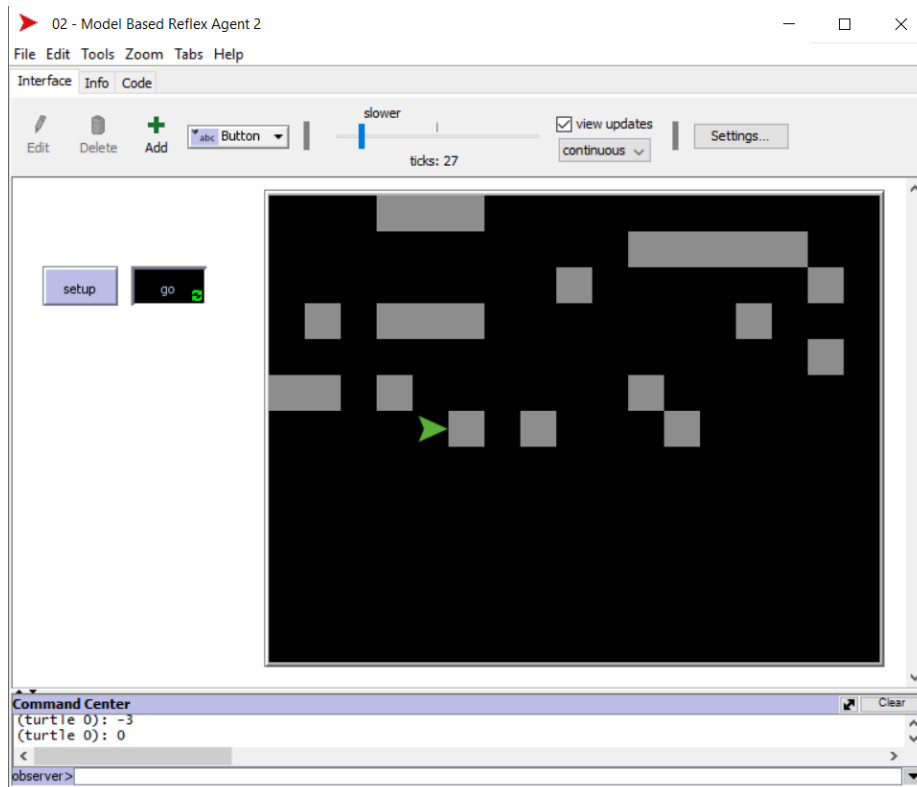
02 - Model Based Reflex Agent 2

File Edit Tools Zoom Tabs Help

Interface Info Code

Edit Delete Add abc Button

slower

ticks: 27

view updates

continuous

Settings...

setup

go

Command Center

Clear

(turtle 0): -3
(turtle 0): 0

observer>